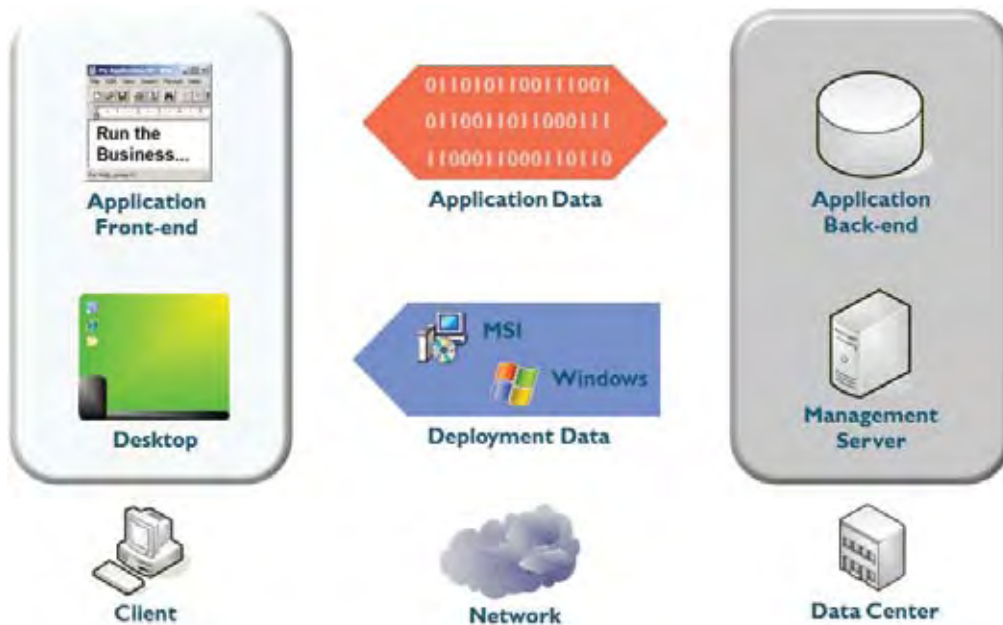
Run the Business...

Application Front-end

Desktop

Client

011010110011100​1
011001101100011​1
110001100011011​0

Application Data

MSI

Windows

Deployment Data

Network

Application Back-end

Management Server

Data Center